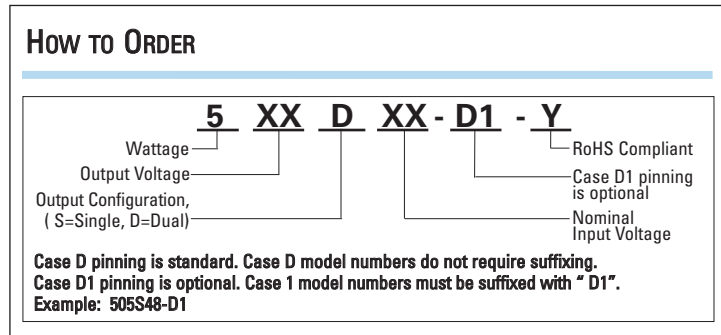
HOW TO ORDER

5 XX D XX - D1 - Y

Wattage
Output Voltage
Output Configuration, ( S=Single, D=Dual)
RoHS Compliant
Case D1 pinning is optional
Nominal Input Voltage

Case D pinning is standard. Case D model numbers do not require suffixing.
Case D1 pinning is optional. Case 1 model numbers must be suffixed with " D1".
Example: 505S48-D1